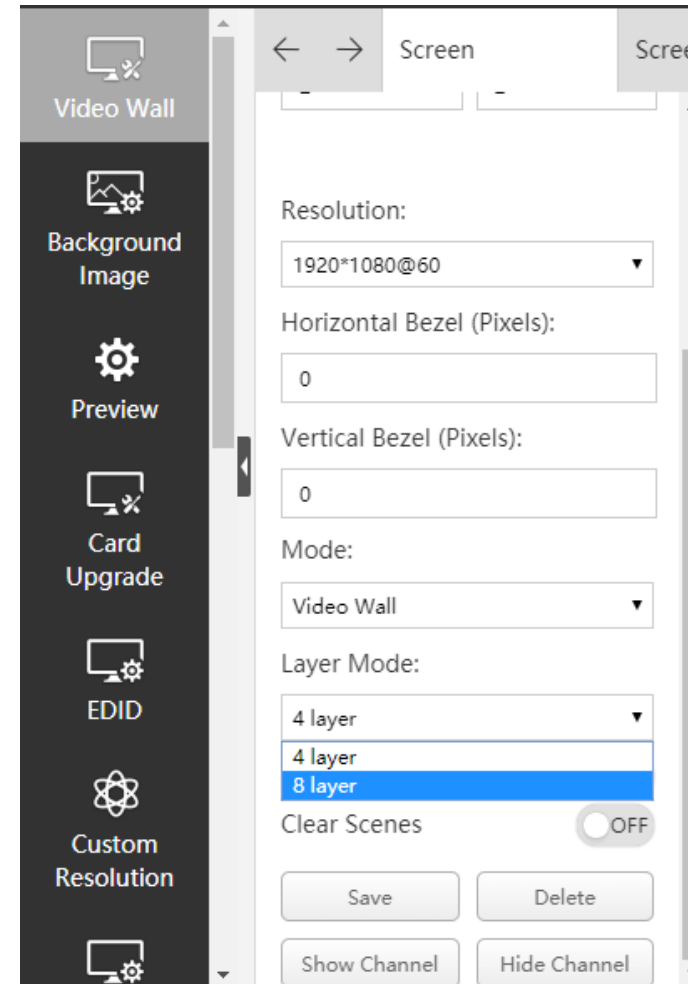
Video Wall

Background Image

Preview

Card Upgrade

EDID

Custom Resolution

← → Screen Scre

Resolution:

1920*1080@60

Horizontal Bezel (Pixels):

0

Vertical Bezel (Pixels):

0

Mode:

Video Wall

Layer Mode:

4 layer

4 layer

8 layer

Clear Scenes OFF

Save Delete

Show Channel Hide Channel